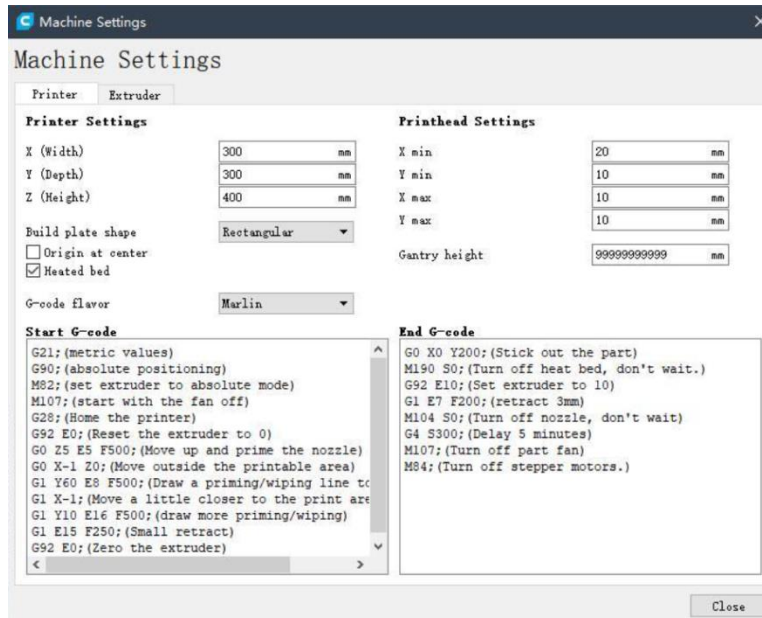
Machine Settings

Machine Settings

Printer | Extruder

Printer Settings

X (Width) 300 mm
Y (Depth) 300 mm
Z (Height) 400 mm

Build plate shape Rectangular
Origin at center
Heated bed

G-code flavor Marlin

Printhead Settings

X min 20 mm
Y min 10 mm
X max 10 mm
Y max 10 mm

Gantry height 99999999999 mm

Start G-code

G21;(metric values)
G90;(absolute positioning)
M82;(set extruder to absolute mode)
M107;(start with the fan off)
G28;(Home the printer)
G92 E0;(Reset the extruder to 0)
G0 Z5 E5 F500;(Move up and prime the nozzle)
G0 X-1 Z0;(Move outside the printable area)
G1 Y60 E8 F500;(Draw a priming/wiping line tc
G1 X-1;(Move a little closer to the print are
G1 Y10 E16 F500;(draw more priming/wiping)
G1 E15 F250;(Small retract)
G92 E0;(Zero the extruder)

End G-code

G0 X0 Y200;(Stick out the part)
M190 S0;(Turn off heat bed, don't wait.)
G92 E10;(Set extruder to 10)
G1 E7 F200;(retract 3mm)
M104 S0;(Turn off nozzle, don't wait)
G4 S300;(Delay 5 minutes)
M107;(Turn off part fan)
M84;(Turn off stepper motors.)

Close